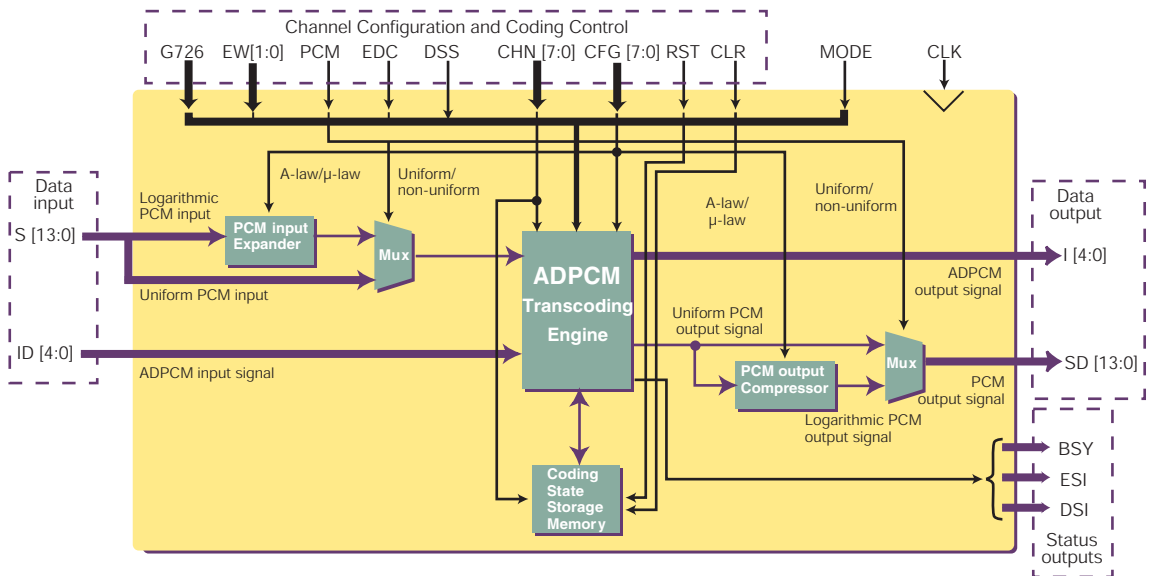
Channel Configuration and Coding Control

G726 EW[1:0] PCM EDC DSS CHN [7:0] CFG [7:0] RST CLR MODE CLK

Data input

S [13:0]

ID [4:0]

Logarithmic PCM input

PCM input Expander

A-law/μ-law

Uniform/ non-uniform

Mux

Uniform PCM input

ADPCM input signal

ADPCM Transcoding Engine

A-law/ μ-law

Uniform/ non-uniform

Coding State Storage Memory

Data output

I [4:0]

ADPCM output signal

Uniform PCM output signal

PCM output Compressor

Mux

SD [13:0]

PCM output signal

Logarithmic PCM output signal

BSY

ESI

DSI

Status outputs